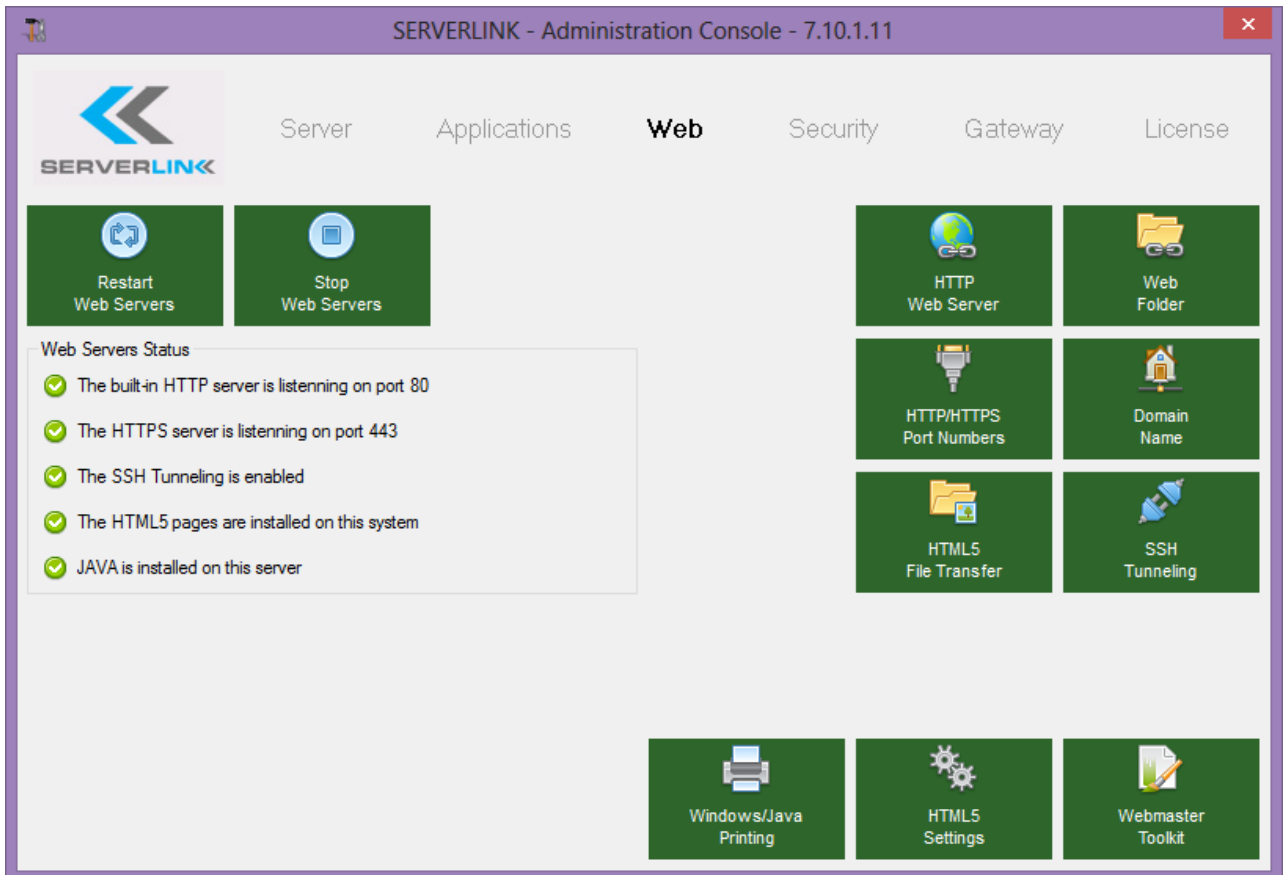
SERVERLINK - Administration Console - 7.10.1.11

SERVERLINK

Server Applications Web Security Gateway License

Restart
Web Servers

Stop
Web Servers

HTTP
Web Server

Web
Folder

Web Servers Status

The built-in HTTP server is listenning on port 80

The HTTPS server is listenning on port 443

The SSH Tunneling is enabled

The HTML5 pages are installed on this system

JAVA is installed on this server

HTTP/HTTPS
Port Numbers

Domain
Name

HTML5
File Transfer

SSH
Tunneling

Windows/Java
Printing

HTML5
Settings

Webmaster
Toolkit